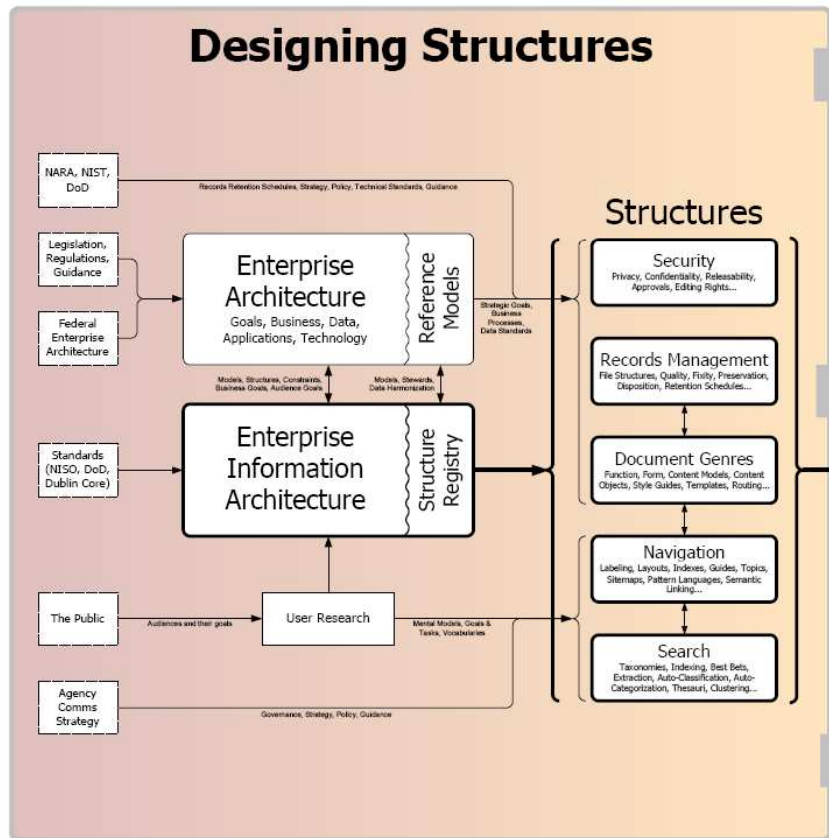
Designing Structures

NARA, NIST, DoD

Records Retention Schedules, Strategy, Policy, Technical Standards, Guidance

Legislation, Regulations, Guidance

Federal Enterprise Architecture

Enterprise Architecture
Goals, Business, Data, Applications, Technology

Reference Models

Strategic Goals, Business Processes, Data Standards

Models, Structures, Constraints, Business Goals, Audience Goals

Models, Stewards, Data Harmonization

Standards (NISO, DoD, Dublin Core)

Enterprise Information Architecture

Structure Registry

The Public

Audiences and their goals

User Research

Mental Models, Goals & Tasks, Vocabularies

Agency Comms Strategy

Governance, Strategy, Policy, Guidance

Structures

Security
Privacy, Confidentiality, Releasability, Approvals, Editing Rights...

Records Management
File Structures, Quality, Fixity, Preservation, Disposition, Retention Schedules...

Document Genres
Function, Form, Content Models, Content Objects, Style Guides, Templates, Routing...

Navigation
Labeling, Layouts, Indexes, Guides, Topics, Sitemaps, Pattern Languages, Semantic Linking...

Search
Taxonomies, Indexing, Best Bets, Extraction, Auto-Classification, Auto-Categorization, Thesauri, Clustering...